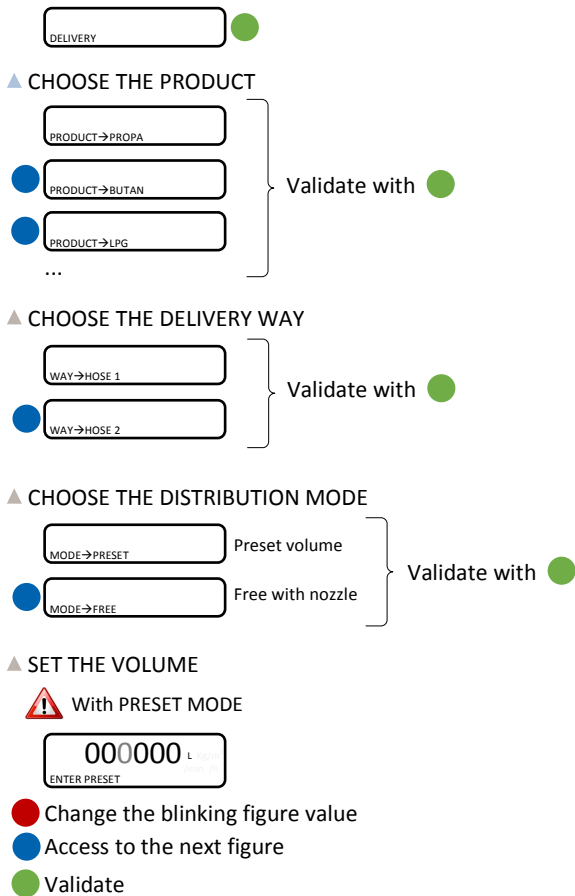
DELIVERY

CHOOSE THE PRODUCT

PRODUCT→PROPA

PRODUCT→BUTAN

PRODUCT→LPG

...

Validate with

CHOOSE THE DELIVERY WAY

WAY→HOSE 1

WAY→HOSE 2

Validate with

CHOOSE THE DISTRIBUTION MODE

MODE→PRESET

Preset volume

MODE→FREE

Free with nozzle

Validate with

SET THE VOLUME

With PRESET MODE

000000 L

ENTER PRESET

Change the blinking figure value

Access to the next figure

Validate